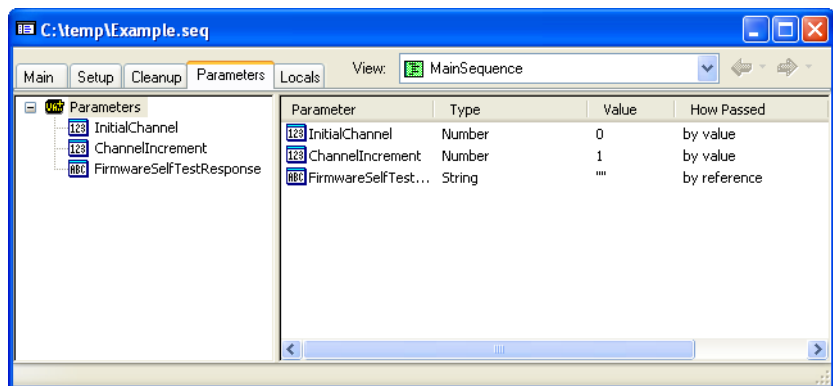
C:\temp\Example.seq

Main | Setup | Cleanup | Parameters | Locals

View: MainSequence

Parameters
InitialChannel
ChannelIncrement
FirmwareSelfTestResponse

| Parameter | Type | Value | How Passed |
|---|---|---|---|
| InitialChannel | Number | 0 | by value |
| ChannelIncrement | Number | 1 | by value |
| FirmwareSelfTest... | String | "" | by reference |